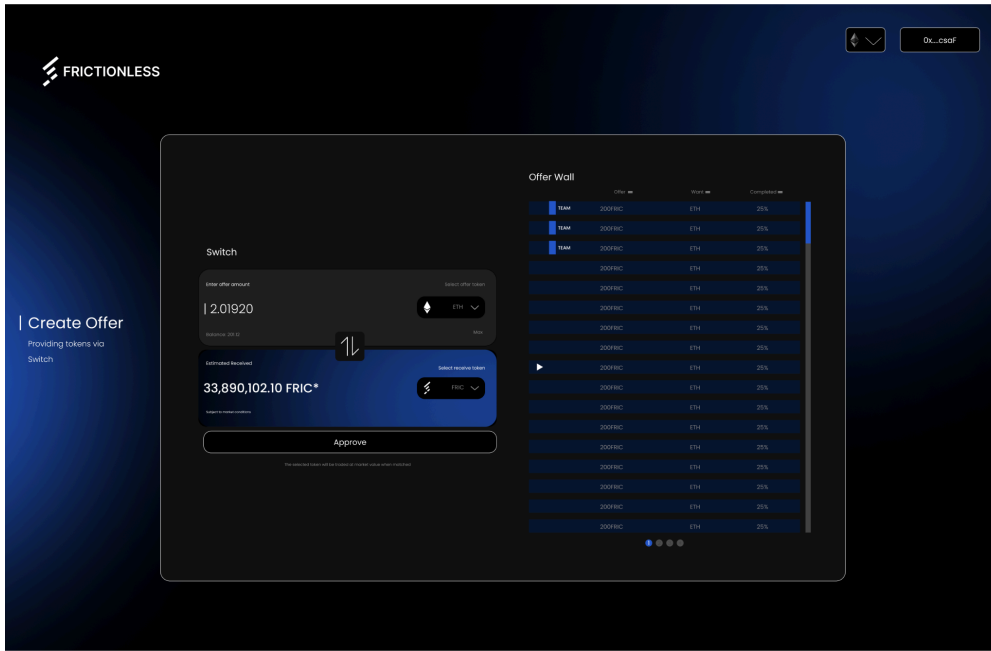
FRICTIONLESS

0x...csaF

| Create Offer

Providing tokens via Switch

Switch

Enter offer amount

Select offer token

| 2.01920

ETH

Balance: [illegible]

Max

Estimated Received

Select receive token

33,890,102.10 FRIC*

FRIC

Subject to market conditions

Approve

The selected token will be traded at market value when matched

Offer Wall

| | Offer | Want | Completed |
|---|---|---|---|
| TEAM | 200FRIC | ETH | 25% |
| TEAM | 200FRIC | ETH | 25% |
| TEAM | 200FRIC | ETH | 25% |
| | 200FRIC | ETH | 25% |
| | 200FRIC | ETH | 25% |
| | 200FRIC | ETH | 25% |
| | 200FRIC | ETH | 25% |
| | 200FRIC | ETH | 25% |
| | 200FRIC | ETH | 25% |
| | 200FRIC | ETH | 25% |
| | 200FRIC | ETH | 25% |
| | 200FRIC | ETH | 25% |
| | 200FRIC | ETH | 25% |
| | 200FRIC | ETH | 25% |
| | 200FRIC | ETH | 25% |
| | 200FRIC | ETH | 25% |
| | 200FRIC | ETH | 25% |